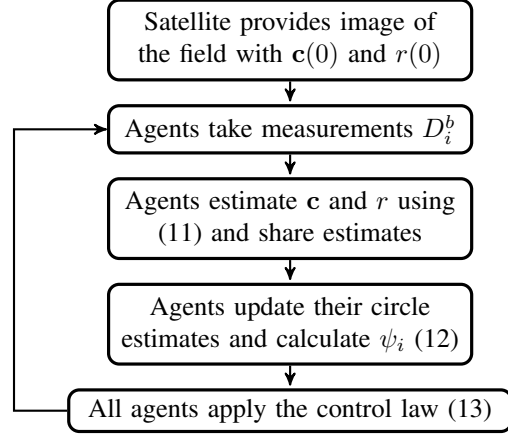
Satellite provides image of the field with $\mathbf{c}(0)$ and $r(0)$

Agents take measurements $D_i^b$

Agents estimate $\mathbf{c}$ and $r$ using (11) and share estimates

Agents update their circle estimates and calculate $\psi_i$ (12)

All agents apply the control law (13)